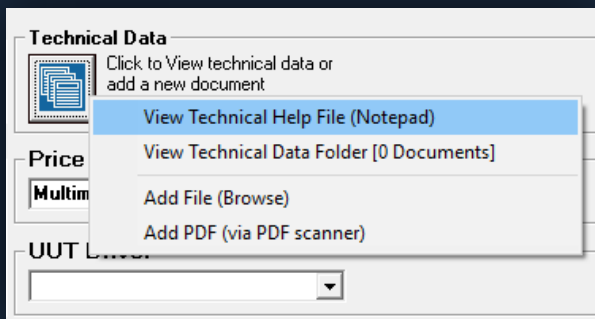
Technical Data

Click to View technical data or add a new document

View Technical Help File (Notepad)

View Technical Data Folder [0 Documents]

Add File (Browse)

Add PDF (via PDF scanner)

Price

Multim

UUT D